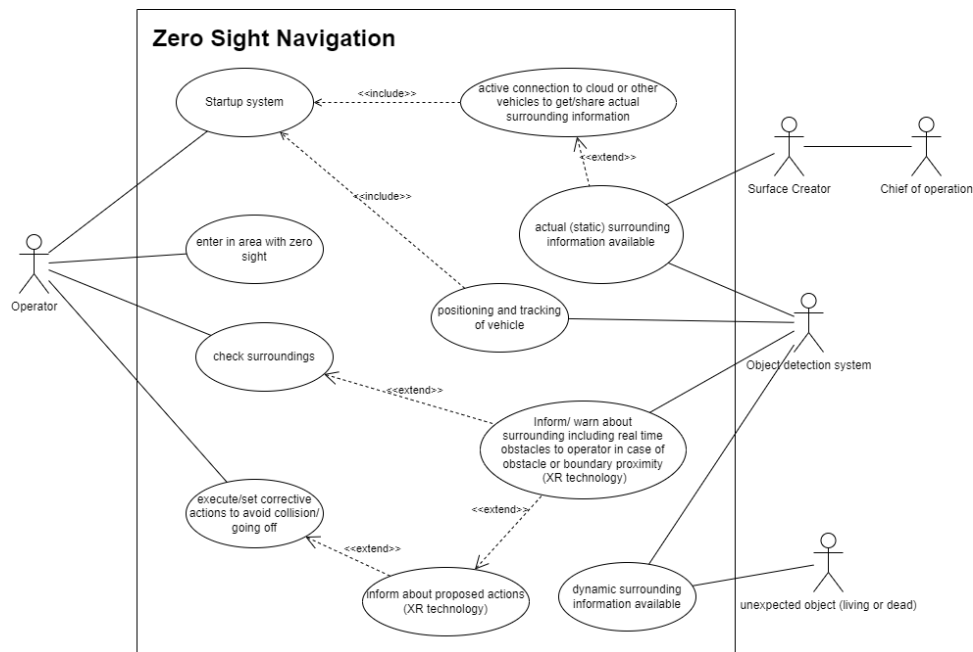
Zero Sight Navigation

Startup system

<<include>>

active connection to cloud or other vehicles to get/share actual surrounding information

<<extend>>

<<include>>

Surface Creator

Chief of operation

actual (static) surrounding information available

enter in area with zero sight

Operator

positioning and tracking of vehicle

Object detection system

check surroundings

<<extend>>

Inform/ warn about surrounding including real time obstacles to operator in case of obstacle or boundary proximity (XR technology)

execute/set corrective actions to avoid collision/ going off

<<extend>>

<<extend>>

inform about proposed actions (XR technology)

dynamic surrounding information available

unexpected object (living or dead)